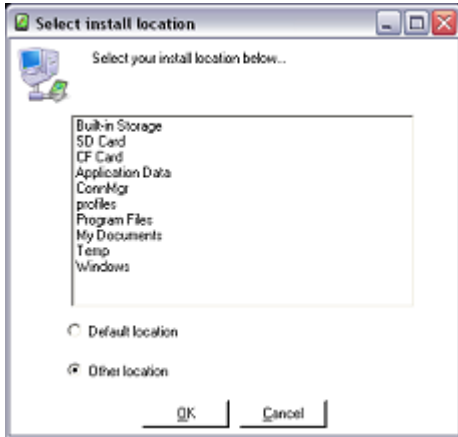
Select install location

Select your install location below...

Built-in Storage
SD Card
CF Card
Application Data
ConnMgr
profiles
Program Files
My Documents
Temp
Windows

Default location

Other location

OK

Cancel